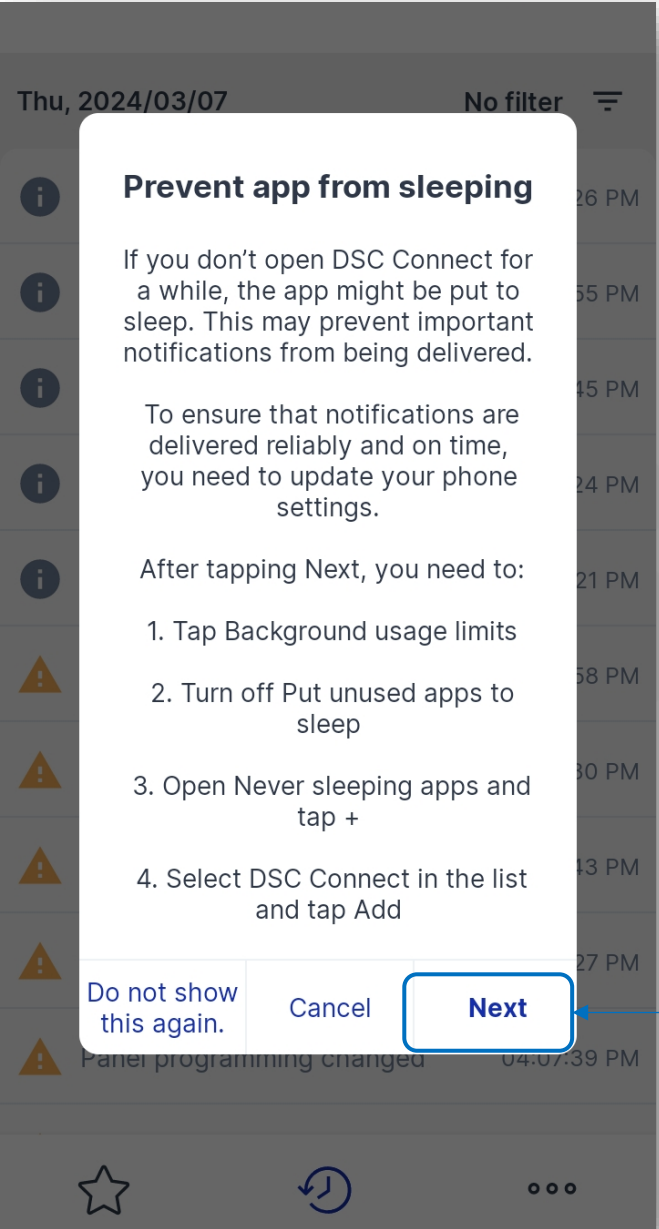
Thu, 2024/03/07

No filter

Prevent app from sleeping

If you don't open DSC Connect for a while, the app might be put to sleep. This may prevent important notifications from being delivered.

To ensure that notifications are delivered reliably and on time, you need to update your phone settings.

After tapping Next, you need to:

1. Tap Background usage limits

2. Turn off Put unused apps to sleep

3. Open Never sleeping apps and tap +

4. Select DSC Connect in the list and tap Add

Do not show this again.

Cancel

Next

26 PM
55 PM
45 PM
24 PM
21 PM
58 PM
30 PM
43 PM
27 PM

Panel programming changed 04:07:39 PM